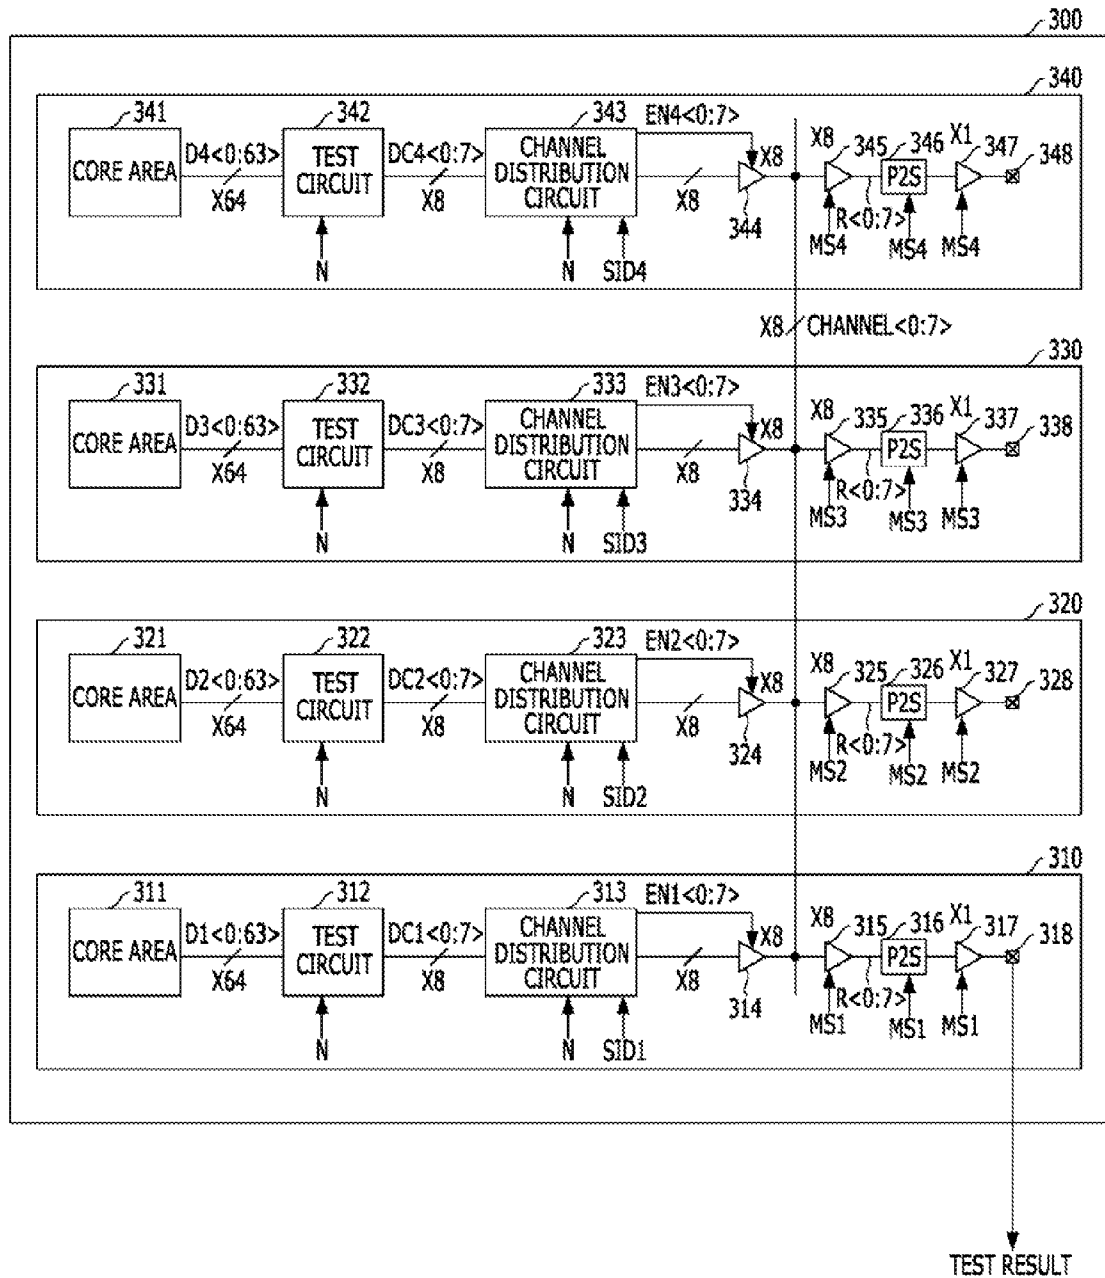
300

340

341 CORE AREA D4<0:63> X64 342 TEST CIRCUIT N DC4<0:7> X8 343 CHANNEL DISTRIBUTION CIRCUIT N SID4 EN4<0:7> X8 X8 344 X8 345 346 P2S X1 347 348 MS4 R<0:7> MS4 MS4

X8 CHANNEL<0:7>

330

331 CORE AREA D3<0:63> X64 332 TEST CIRCUIT N DC3<0:7> X8 333 CHANNEL DISTRIBUTION CIRCUIT N SID3 EN3<0:7> X8 X8 334 X8 335 336 P2S X1 337 338 MS3 R<0:7> MS3 MS3

320

321 CORE AREA D2<0:63> X64 322 TEST CIRCUIT N DC2<0:7> X8 323 CHANNEL DISTRIBUTION CIRCUIT N SID2 EN2<0:7> X8 X8 324 X8 325 326 P2S X1 327 328 MS2 R<0:7> MS2 MS2

310

311 CORE AREA D1<0:63> X64 312 TEST CIRCUIT N DC1<0:7> X8 313 CHANNEL DISTRIBUTION CIRCUIT N SID1 EN1<0:7> X8 X8 314 X8 315 316 P2S X1 317 318 MS1 R<0:7> MS1 MS1

TEST RESULT